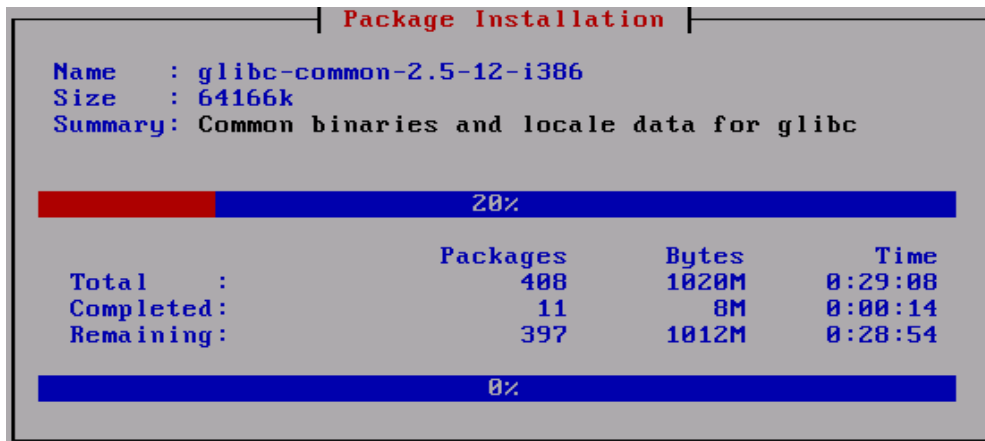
Package Installation

Name : glibc-common-2.5-12-i386
Size : 64166k
Summary: Common binaries and locale data for glibc

20%

| | Packages | Bytes | Time |
|---|---|---|---|
| Total : | 408 | 1020M | 0:29:08 |
| Completed: | 11 | 8M | 0:00:14 |
| Remaining: | 397 | 1012M | 0:28:54 |

0%